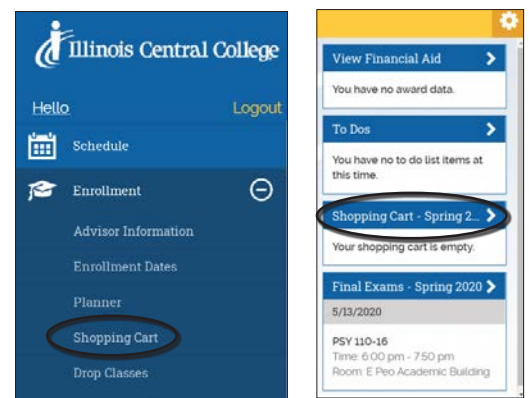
Illinois Central College

Hello

Logout

Schedule

Enrollment

Advisor Information

Enrollment Dates

Planner

Shopping Cart

Drop Classes

View Financial Aid

You have no award data.

To Dos

You have no to do list items at this time.

Shopping Cart - Spring 2...

Your shopping cart is empty.

Final Exams - Spring 2020

5/13/2020

PSY 110-16

Time: 6:00 pm - 7:50 pm

Room: E Peo Academic Building